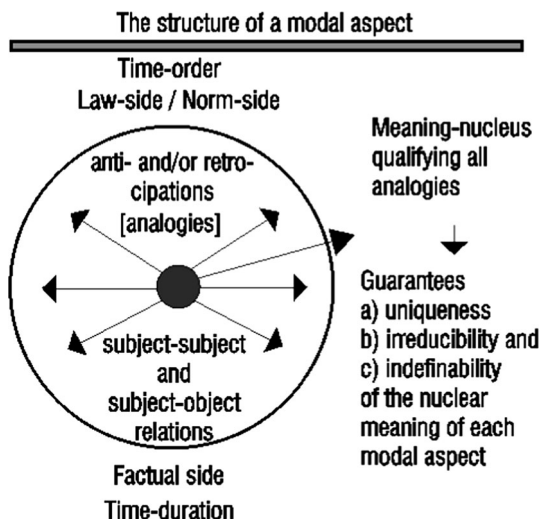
The structure of a modal aspect

Time-order
Law-side / Norm-side

anti- and/or retrocipations
[analogies]

Meaning-nucleus qualifying all analogies

subject-subject and subject-object relations

Guarantees
a) uniqueness
b) irreducibility and
c) indefinability
of the nuclear meaning of each modal aspect

Factual side
Time-duration